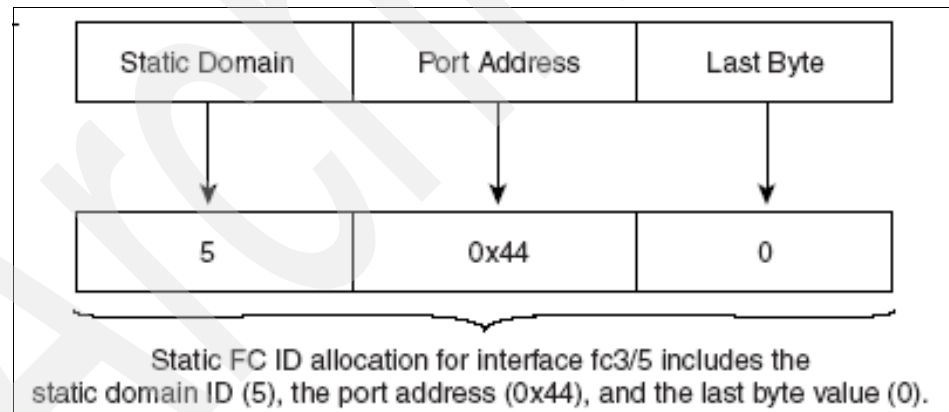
| Static Domain | Port Address | Last Byte |
|---|---|---|
| 5 | 0x44 | 0 |

Static FC ID allocation for interface fc3/5 includes the static domain ID (5), the port address (0x44), and the last byte value (0).